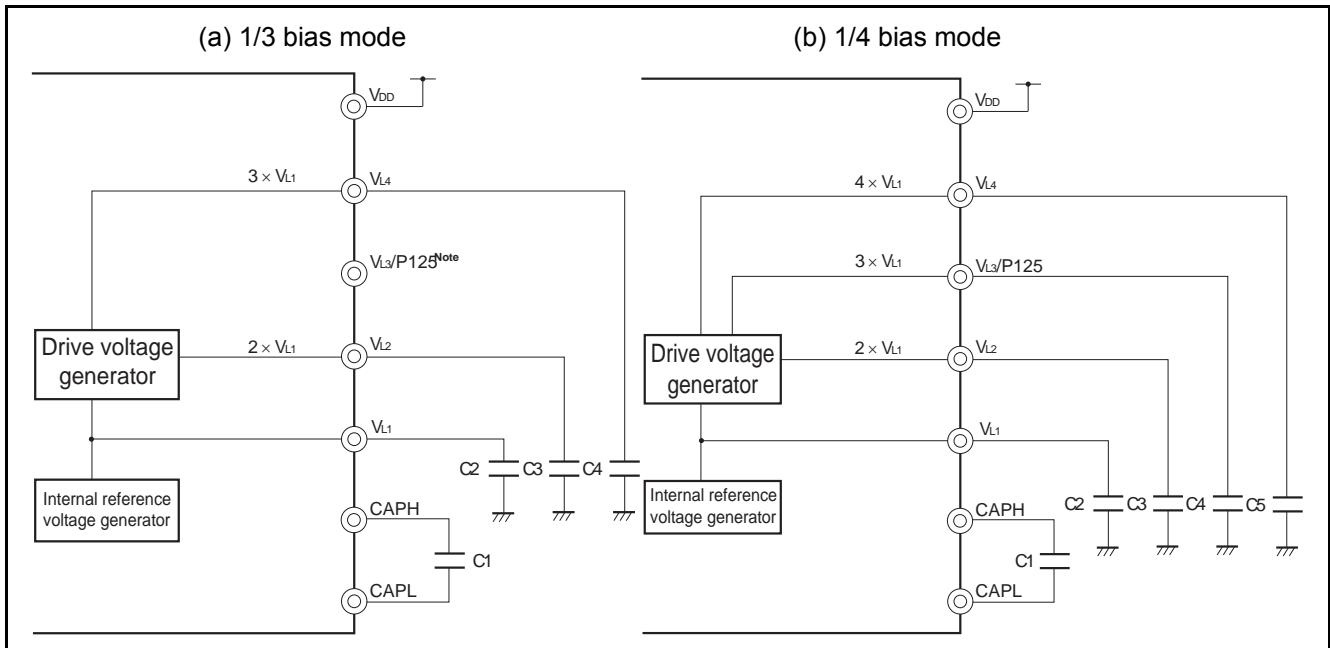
(a) 1/3 bias mode

$V_{DD}$

$3 \times V_{L1}$

$V_{L4}$

$V_{L3}$/P125$^{Note}$

Drive voltage generator

$2 \times V_{L1}$

$V_{L2}$

$V_{L1}$

C2

C3

C4

Internal reference voltage generator

CAPH

C1

CAPL

(b) 1/4 bias mode

$V_{DD}$

$4 \times V_{L1}$

$V_{L4}$

$3 \times V_{L1}$

$V_{L3}$/P125

Drive voltage generator

$2 \times V_{L1}$

$V_{L2}$

$V_{L1}$

Internal reference voltage generator

C2

C3

C4

C5

CAPH

C1

CAPL